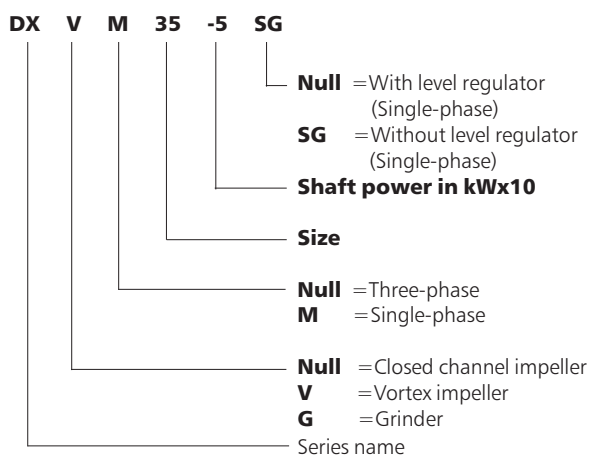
DX V M 35 -5 SG

Null =With level regulator (Single-phase)
SG =Without level regulator (Single-phase)

Shaft power in kWx10

Size

Null =Three-phase
M =Single-phase

Null =Closed channel impeller
V =Vortex impeller
G =Grinder

Series name